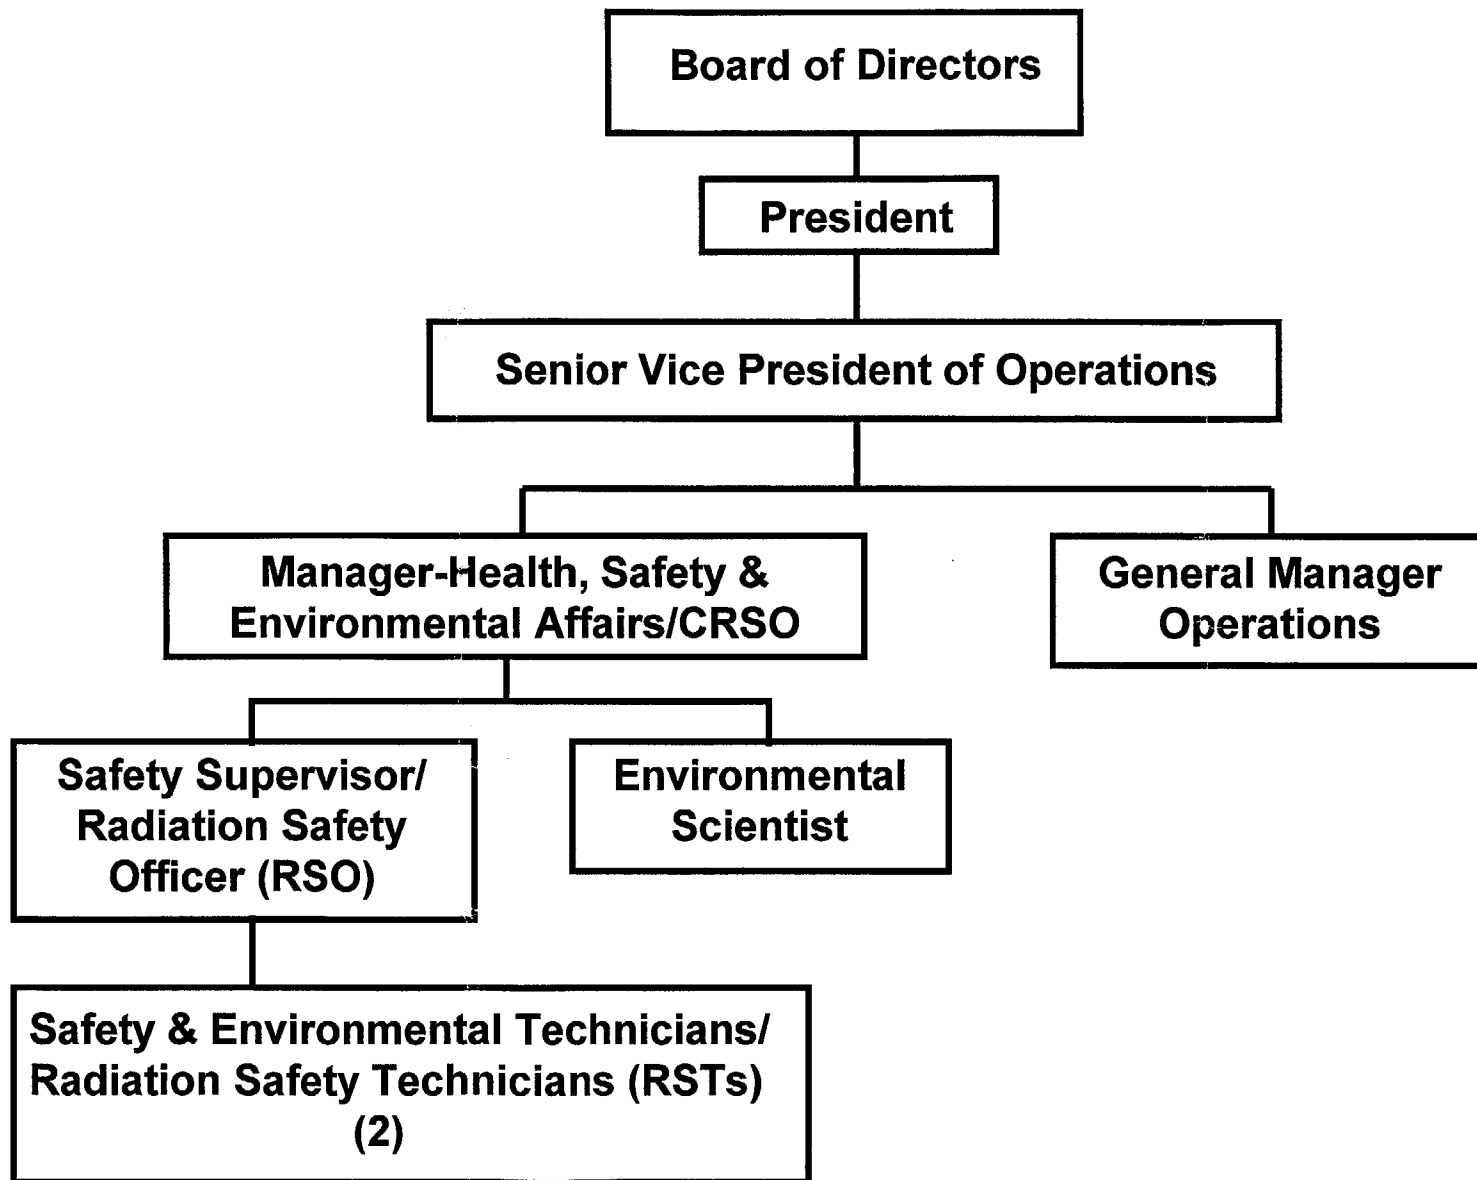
Board of Directors

President

Senior Vice President of Operations

Manager-Health, Safety & Environmental Affairs/CRSO

General Manager Operations

Safety Supervisor/ Radiation Safety Officer (RSO)

Environmental Scientist

Safety & Environmental Technicians/ Radiation Safety Technicians (RSTs) (2)